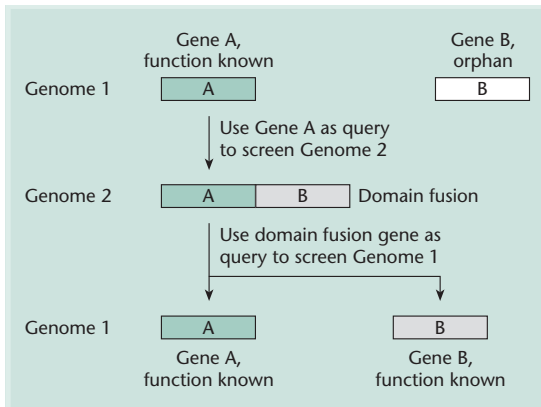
Gene A, function known

Gene B, orphan

Genome 1

A

B

Use Gene A as query to screen Genome 2

Genome 2

A

B

Domain fusion

Use domain fusion gene as query to screen Genome 1

Genome 1

A

B

Gene A, function known

Gene B, function known